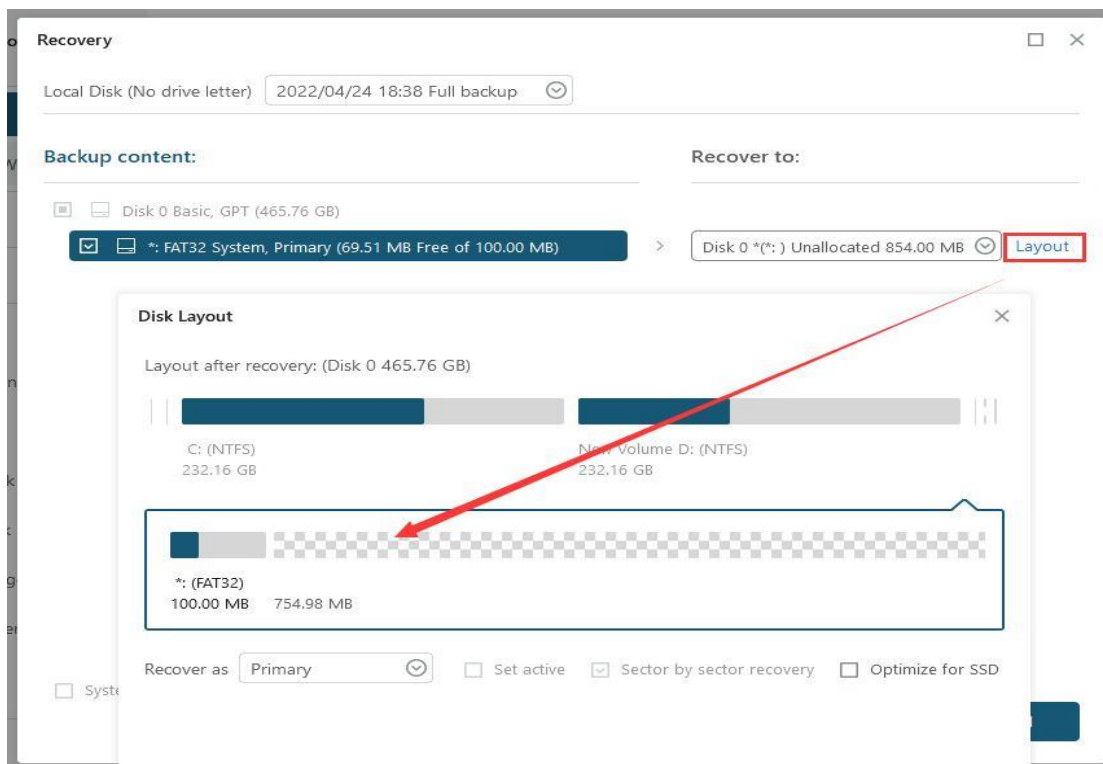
Recovery

Local Disk (No drive letter) 2022/04/24 18:38 Full backup

Backup content:

Recover to:

Disk 0 Basic, GPT (465.76 GB)

*: FAT32 System, Primary (69.51 MB Free of 100.00 MB)

Disk 0 *(*: ) Unallocated 854.00 MB

Layout

Disk Layout

Layout after recovery: (Disk 0 465.76 GB)

C: (NTFS)
232.16 GB

New Volume D: (NTFS)
232.16 GB

*: (FAT32)
100.00 MB 754.98 MB

Recover as Primary

Set active

Sector by sector recovery

Optimize for SSD

Syste